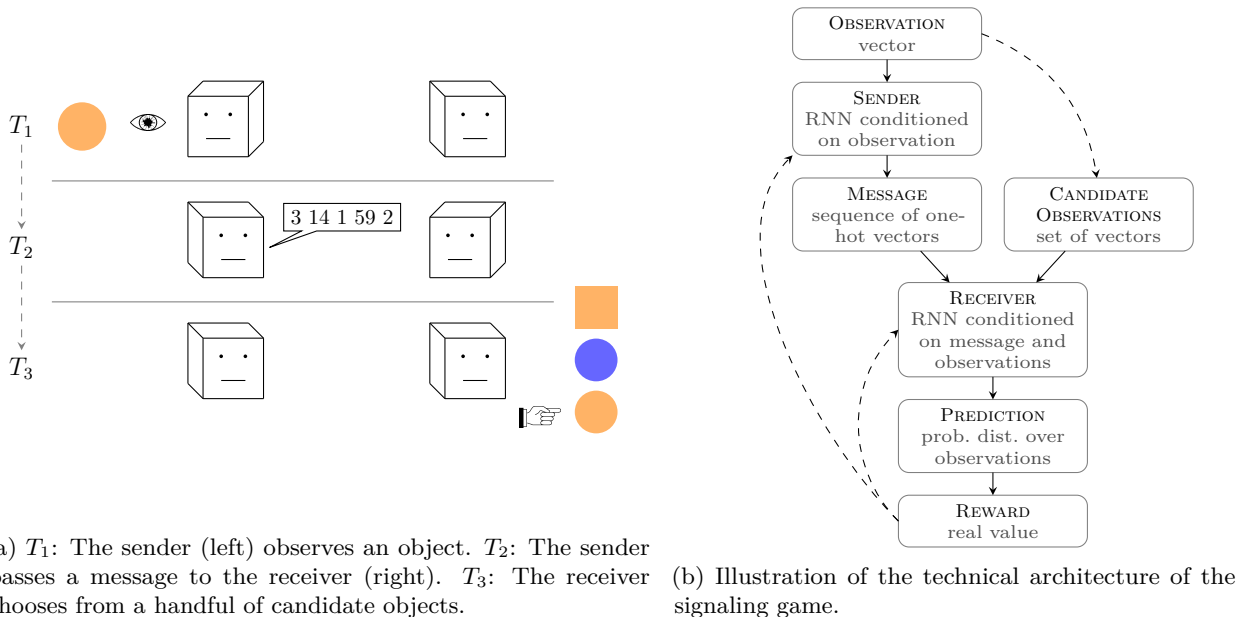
$T_1$

$T_2$

3 14 1 59 2

$T_3$

a) $T_1$: The sender (left) observes an object. $T_2$: The sender passes a message to the receiver (right). $T_3$: The receiver chooses from a handful of candidate objects.

Observation
vector

Sender
RNN conditioned on observation

Message
sequence of one-hot vectors

Candidate Observations
set of vectors

Receiver
RNN conditioned on message and observations

Prediction
prob. dist. over observations

Reward
real value

(b) Illustration of the technical architecture of the signaling game.